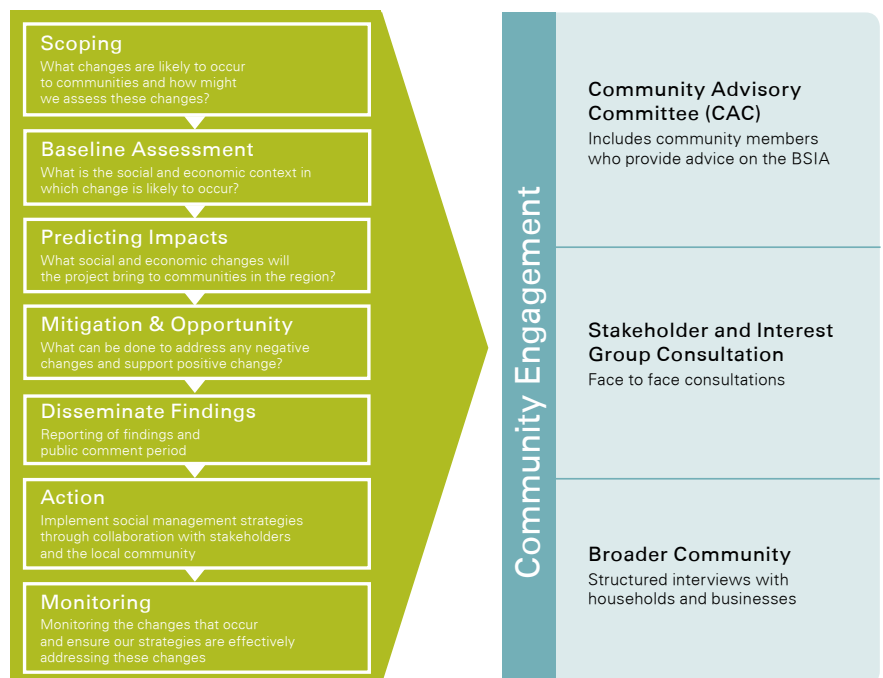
Scoping
What changes are likely to occur to communities and how might we assess these changes?

Baseline Assessment
What is the social and economic context in which change is likely to occur?

Predicting Impacts
What social and economic changes will the project bring to communities in the region?

Mitigation & Opportunity
What can be done to address any negative changes and support positive change?

Disseminate Findings
Reporting of findings and public comment period

Action
Implement social management strategies through collaboration with stakeholders and the local community

Monitoring
Monitoring the changes that occur and ensure our strategies are effectively addressing these changes

Community Engagement

Community Advisory Committee (CAC)
Includes community members who provide advice on the BSIA

Stakeholder and Interest Group Consultation
Face to face consultations

Broader Community
Structured interviews with households and businesses